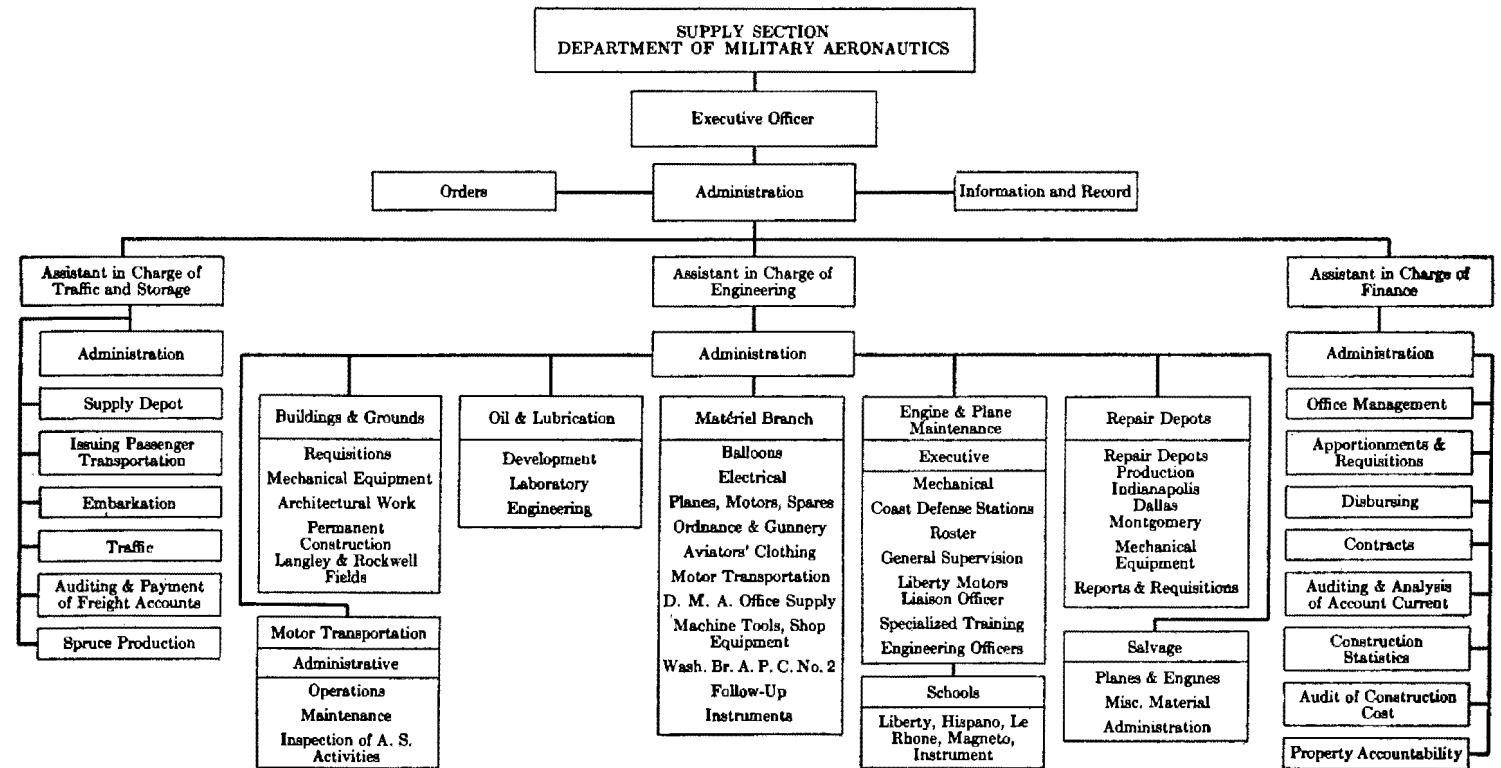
SUPPLY SECTION
DEPARTMENT OF MILITARY AERONAUTICS

Executive Officer

Orders

Administration

Information and Record

Assistant in Charge of Traffic and Storage

Administration

Supply Depot

Issuing Passenger Transportation

Embarkation

Traffic

Auditing & Payment of Freight Accounts

Spruce Production

Assistant in Charge of Engineering

Administration

Buildings & Grounds

Requisitions
Mechanical Equipment
Architectural Work
Permanent Construction
Langley & Rockwell Fields

Motor Transportation

Administrative

Operations
Maintenance
Inspection of A. S. Activities

Oil & Lubrication

Development
Laboratory
Engineering

Matériel Branch

Balloons
Electrical
Planes, Motors, Spares
Ordnance & Gunnery
Aviators' Clothing
Motor Transportation
D. M. A. Office Supply
Machine Tools, Shop Equipment
Wash. Br. A. P. C. No. 2
Follow-Up
Instruments

Engine & Plane Maintenance

Executive

Mechanical
Coast Defense Stations
Roster
General Supervision
Liberty Motors Liaison Officer
Specialized Training
Engineering Officers

Schools

Liberty, Hispano, Le Rhone, Magneto, Instrument

Repair Depots

Repair Depots Production
Indianapolis
Dallas
Montgomery
Mechanical Equipment
Reports & Requisitions

Salvage

Planes & Engines
Misc. Material
Administration

Assistant in Charge of Finance

Administration

Office Management

Apportionments & Requisitions

Disbursing

Contracts

Auditing & Analysis of Account Current

Construction Statistics

Audit of Construction Cost

Property Accountability